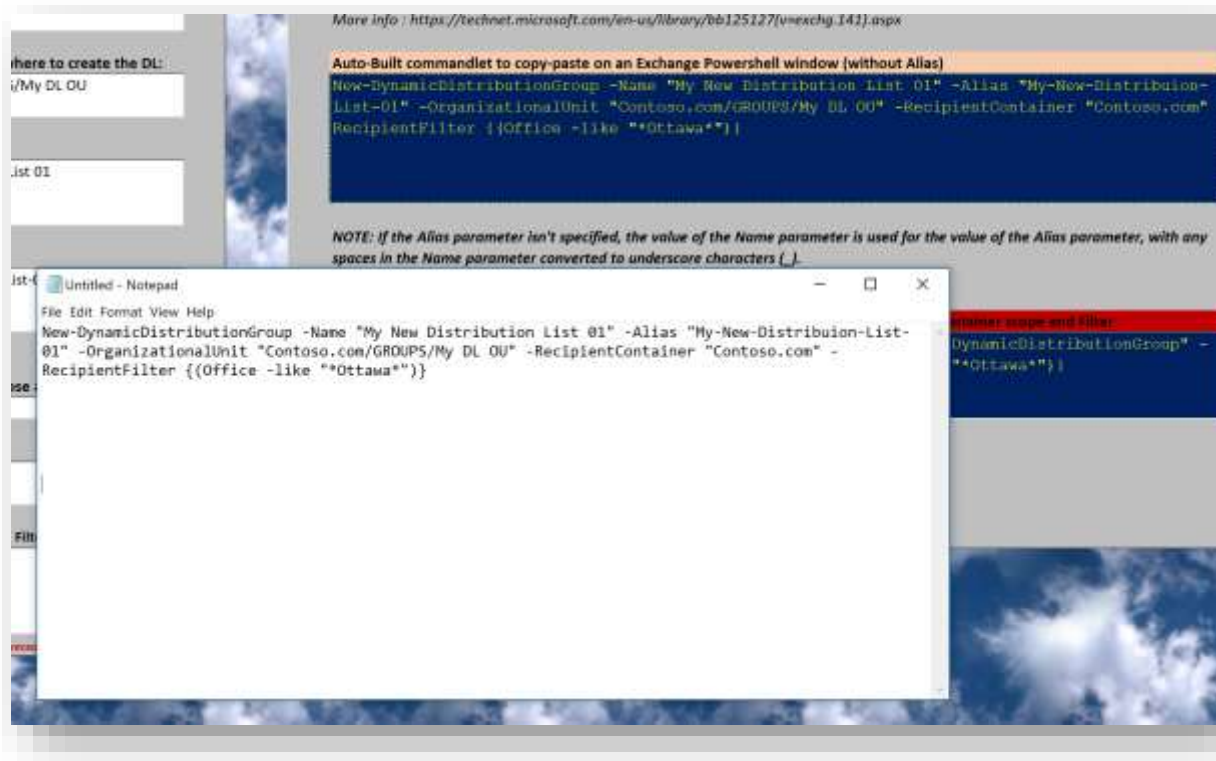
where to create the DL:
i/My DL OU

List 01

List-(

ise

Filt

More info : https://technet.microsoft.com/en-us/library/bb125127(v=exchg.141).aspx

Auto-Built commandlet to copy-paste on an Exchange Powershell window (without Alias)

New-DynamicDistributionGroup -Name "My New Distribution List 01" -Alias "My-New-Distribuion-List-01" -OrganizationalUnit "Contoso.com/GROUPS/My DL OU" -RecipientContainer "Contoso.com" RecipientFilter {(Office -like "*Ottawa*")}

NOTE: If the Alias parameter isn't specified, the value of the Name parameter is used for the value of the Alias parameter, with any spaces in the Name parameter converted to underscore characters (_).

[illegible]ntainer scope and Filter

DynamicDistributionGroup" -
"*Ottawa*")}

Untitled - Notepad

File Edit Format View Help

New-DynamicDistributionGroup -Name "My New Distribution List 01" -Alias "My-New-Distribuion-List-01" -OrganizationalUnit "Contoso.com/GROUPS/My DL OU" -RecipientContainer "Contoso.com" -RecipientFilter {(Office -like "*Ottawa*")}